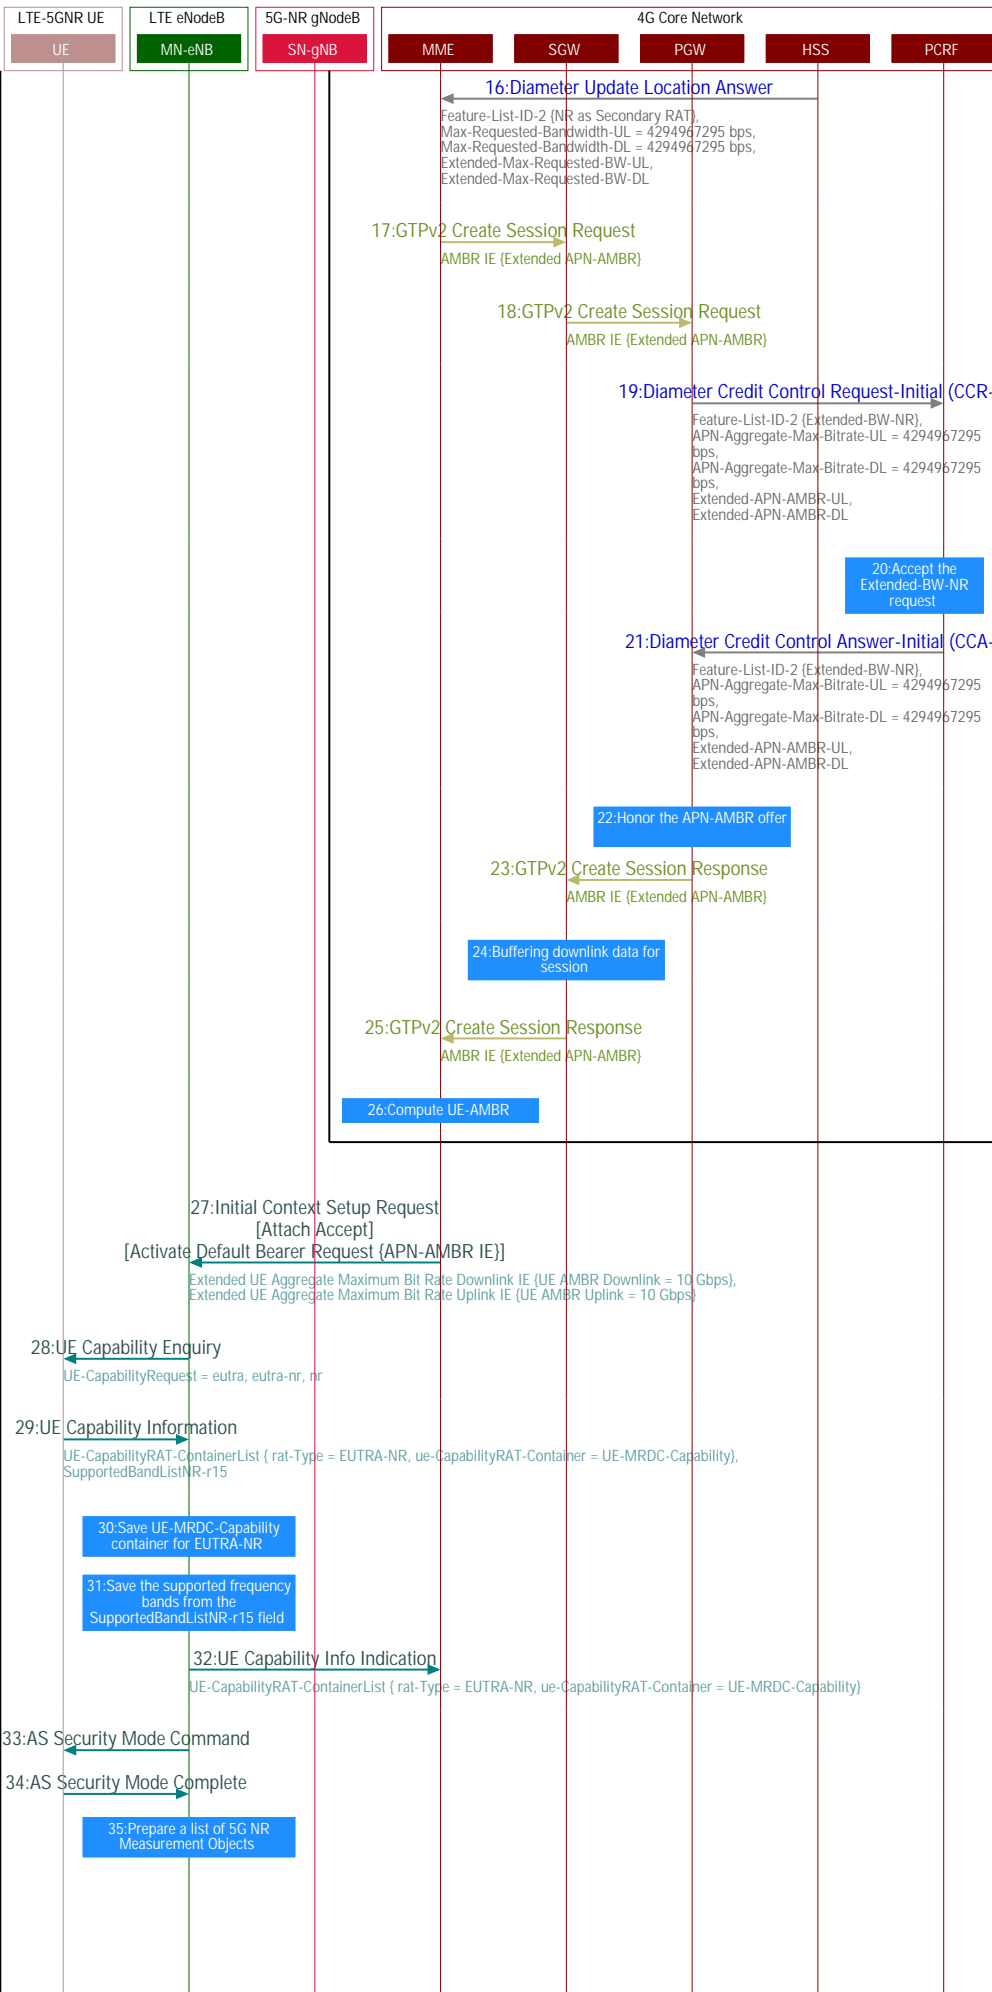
LTE-5GNR UE
UE
LTE eNodeB
MN-eNB
5G-NR gNodeB
SN-gNB
4G Core Network
MME
SGW
PGW
HSS
PCRF

16:Diameter Update Location Answer
Feature-List-ID-2 {NR as Secondary RAT}, Max-Requested-Bandwidth-UL = 4294967295 bps, Max-Requested-Bandwidth-DL = 4294967295 bps, Extended-Max-Requested-BW-UL, Extended-Max-Requested-BW-DL

17:GTPv2 Create Session Request
AMBR IE {Extended APN-AMBR}

18:GTPv2 Create Session Request
AMBR IE {Extended APN-AMBR}

19:Diameter Credit Control Request-Initial (CCR-
Feature-List-ID-2 {Extended-BW-NR}, APN-Aggregate-Max-Bitrate-UL = 4294967295 bps, APN-Aggregate-Max-Bitrate-DL = 4294967295 bps, Extended-APN-AMBR-UL, Extended-APN-AMBR-DL

20:Accept the Extended-BW-NR request

21:Diameter Credit Control Answer-Initial (CCA-
Feature-List-ID-2 {Extended-BW-NR}, APN-Aggregate-Max-Bitrate-UL = 4294967295 bps, APN-Aggregate-Max-Bitrate-DL = 4294967295 bps, Extended-APN-AMBR-UL, Extended-APN-AMBR-DL

22:Honor the APN-AMBR offer

23:GTPv2 Create Session Response
AMBR IE {Extended APN-AMBR}

24:Buffering downlink data for session

25:GTPv2 Create Session Response
AMBR IE {Extended APN-AMBR}

26:Compute UE-AMBR

27:Initial Context Setup Request
[Attach Accept]
[Activate Default Bearer Request {APN-AMBR IE}]
Extended UE Aggregate Maximum Bit Rate Downlink IE {UE AMBR Downlink = 10 Gbps}, Extended UE Aggregate Maximum Bit Rate Uplink IE {UE AMBR Uplink = 10 Gbps}

28:UE Capability Enquiry
UE-CapabilityRequest = eutra, eutra-nr, nr

29:UE Capability Information
UE-CapabilityRAT-ContainerList { rat-Type = EUTRA-NR, ue-CapabilityRAT-Container = UE-MRDC-Capability}, SupportedBandListNR-r15

30:Save UE-MRDC-Capability container for EUTRA-NR

31:Save the supported frequency bands from the SupportedBandListNR-r15 field

32:UE Capability Info Indication
UE-CapabilityRAT-ContainerList { rat-Type = EUTRA-NR, ue-CapabilityRAT-Container = UE-MRDC-Capability}

33:AS Security Mode Command

34:AS Security Mode Complete

35:Prepare a list of 5G NR Measurement Objects